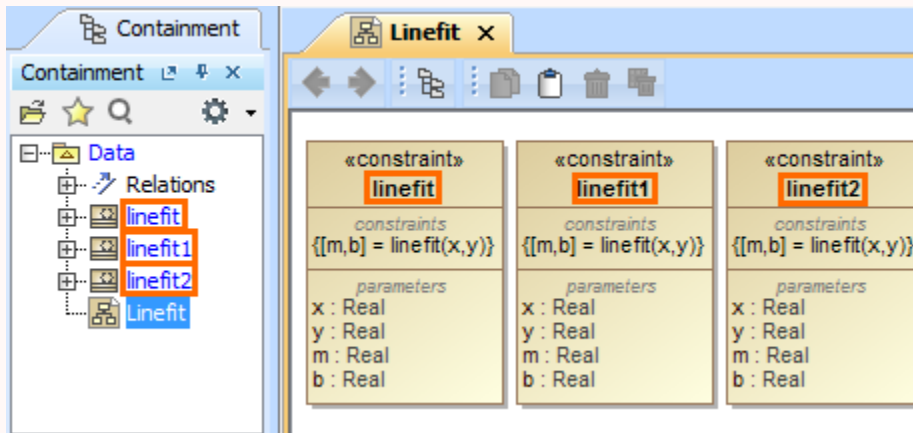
Containment

Containment

Data
Relations
linefit
linefit1
linefit2
Linefit

Linefit ×

«constraint»
linefit
constraints
{[m,b] = linefit(x,y)}
parameters
x : Real
y : Real
m : Real
b : Real

«constraint»
linefit1
constraints
{[m,b] = linefit(x,y)}
parameters
x : Real
y : Real
m : Real
b : Real

«constraint»
linefit2
constraints
{[m,b] = linefit(x,y)}
parameters
x : Real
y : Real
m : Real
b : Real